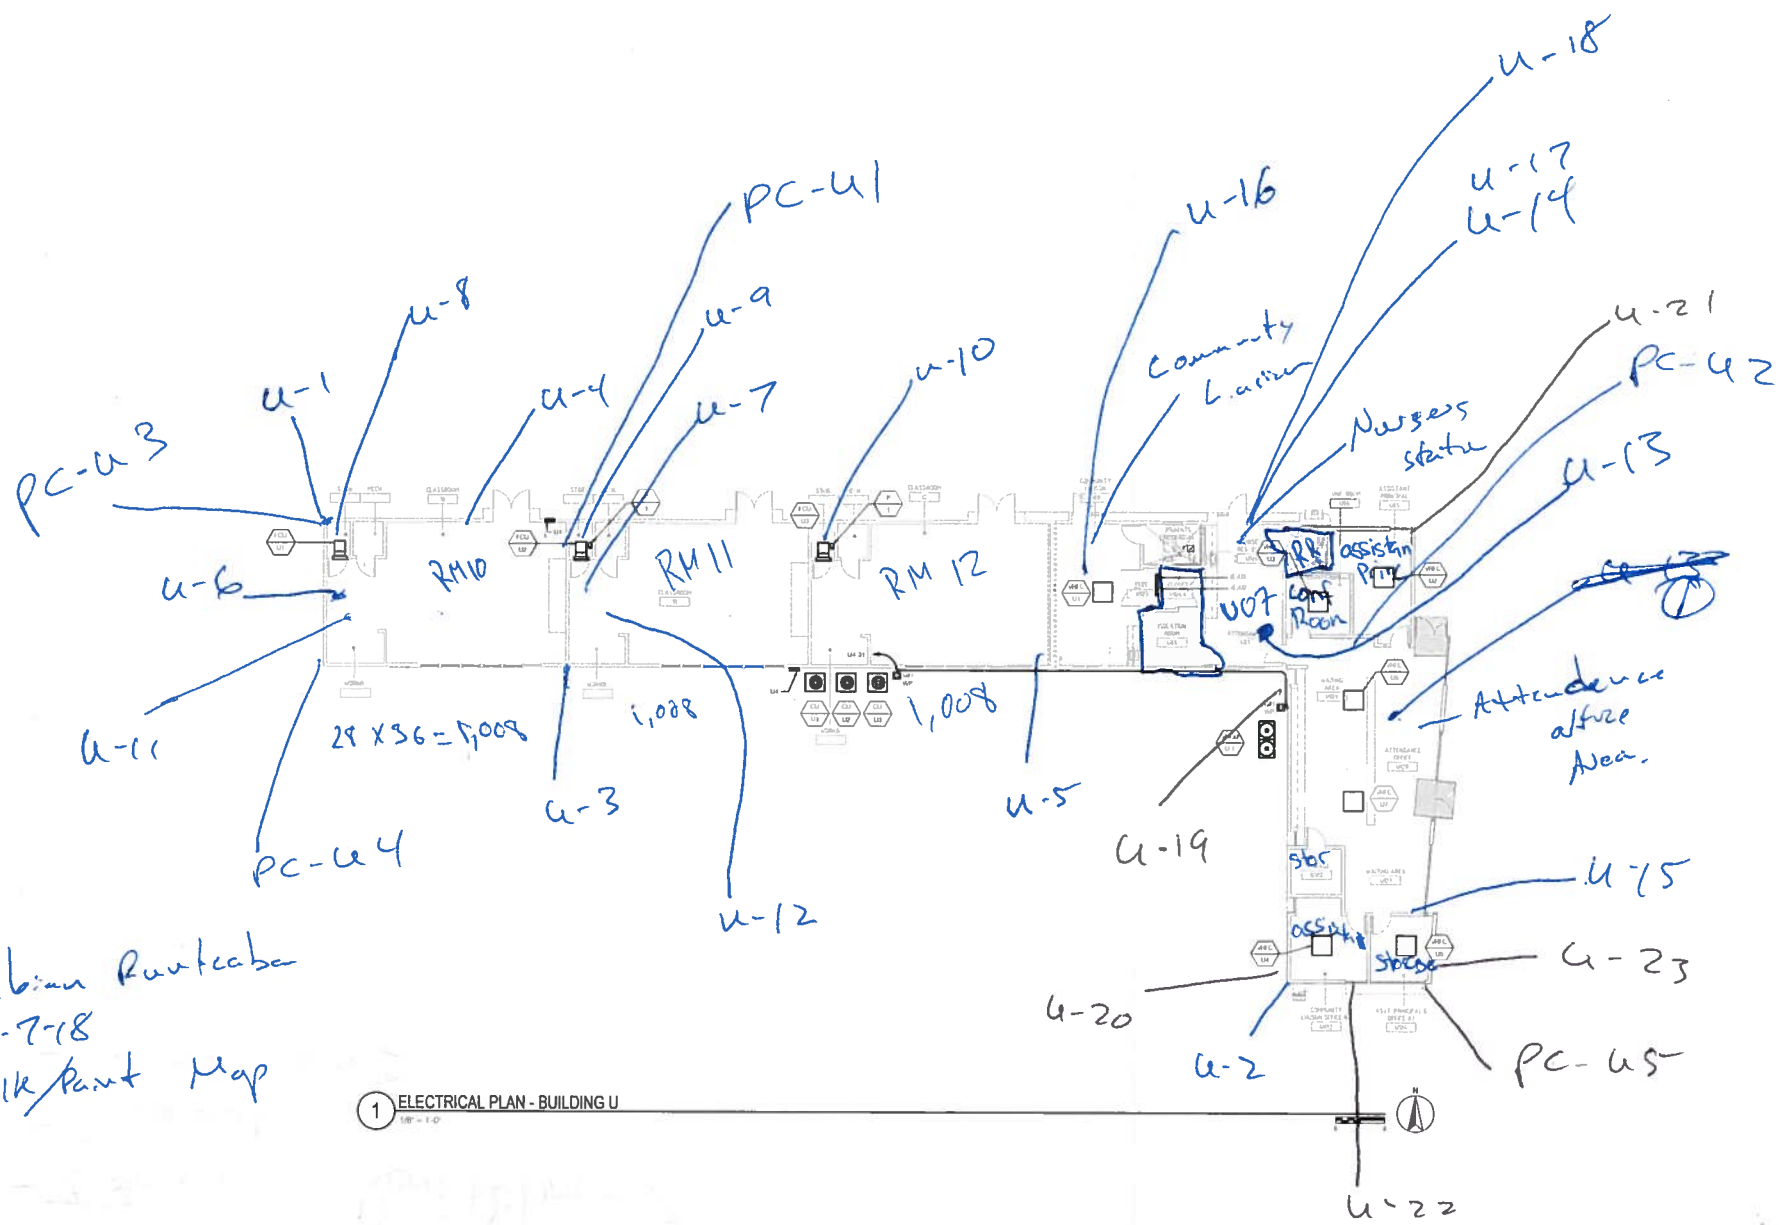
u-18

PC-U1

u-16

u-17
u-14

u-8

u-9

Community Liaison

u-21

PC-U2

u-1

u-4

u-7

u-10

Nurses station

PC-U3

u-13

u-6

RM10

RM11

RM 12

RR assistant Prin

U07 Conf Room

Attendance office Area.

u-11

28 X 36 = 1,008

1,008

1,008

u-3

u-5

u-19

PC-U4

u-12

stor

u-15

assistant

storage

u-23

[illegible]bian Ruvalcaba
-7-18
lk/Paint Map

u-20

u-2

PC-U5

1 ELECTRICAL PLAN - BUILDING U

u-22